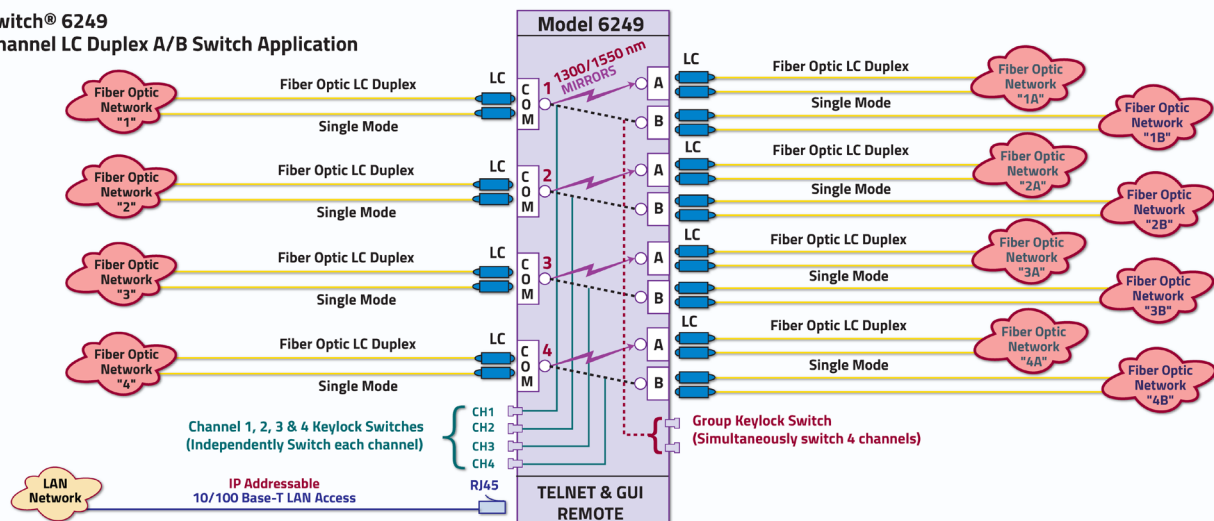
witch® 6249
hannel LC Duplex A/B Switch Application

Model 6249

1300/1550 nm MIRRORS

Fiber Optic Network "1"
Fiber Optic LC Duplex
Single Mode
LC
COM 1
A
B
LC
Fiber Optic LC Duplex
Single Mode
Fiber Optic Network "1A"
Fiber Optic Network "1B"

Fiber Optic Network "2"
Fiber Optic LC Duplex
Single Mode
LC
COM 2
A
B
LC
Fiber Optic LC Duplex
Single Mode
Fiber Optic Network "2A"
Fiber Optic Network "2B"

Fiber Optic Network "3"
Fiber Optic LC Duplex
Single Mode
LC
COM 3
A
B
LC
Fiber Optic LC Duplex
Single Mode
Fiber Optic Network "3A"
Fiber Optic Network "3B"

Fiber Optic Network "4"
Fiber Optic LC Duplex
Single Mode
LC
COM 4
A
B
LC
Fiber Optic LC Duplex
Single Mode
Fiber Optic Network "4A"
Fiber Optic Network "4B"

Channel 1, 2, 3 & 4 Keylock Switches (Independently Switch each channel)
CH1
CH2
CH3
CH4

Group Keylock Switch (Simultaneously switch 4 channels)

LAN Network
IP Addressable
10/100 Base-T LAN Access
RJ45

TELNET & GUI REMOTE